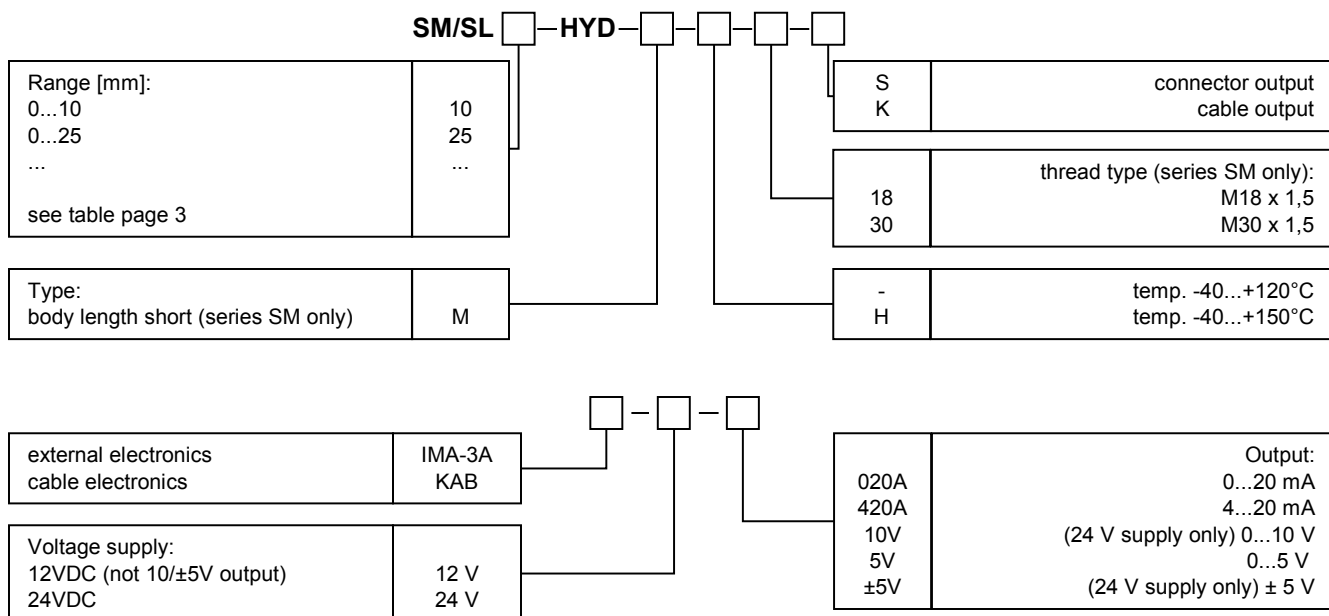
SM/SL [ ] – HYD – [ ] – [ ] – [ ] – [ ]

| Range [mm]: | |
|---|---|
| 0...10 | 10 |
| 0...25 | 25 |
| ... | ... |
| see table page 3 | |

| Type: | |
|---|---|
| body length short (series SM only) | M |

| | |
|---|---|
| S | connector output |
| K | cable output |

| | thread type (series SM only): |
|---|---|
| 18 | M18 x 1,5 |
| 30 | M30 x 1,5 |

| | |
|---|---|
| - | temp. -40...+120°C |
| H | temp. -40...+150°C |

[ ] – [ ] – [ ]

| | |
|---|---|
| external electronics | IMA-3A |
| cable electronics | KAB |

| Voltage supply: | |
|---|---|
| 12VDC (not 10/±5V output) | 12 V |
| 24VDC | 24 V |

| | Output: |
|---|---|
| 020A | 0...20 mA |
| 420A | 4...20 mA |
| 10V | (24 V supply only) 0...10 V |
| 5V | 0...5 V |
| ±5V | (24 V supply only) ± 5 V |